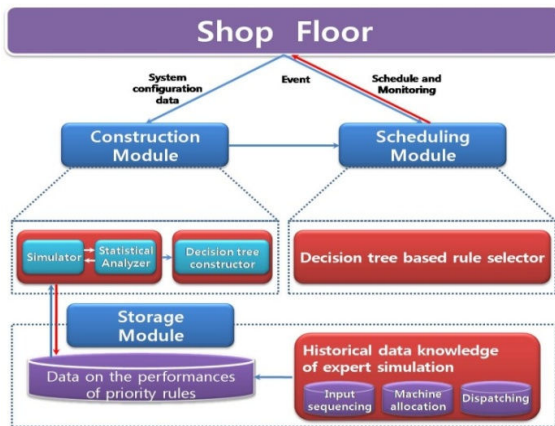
Shop Floor

System configuration data

Event

Schedule and Monitoring

Construction Module

Scheduling Module

Simulator

Statistical Analyzer

Decision tree constructor

Decision tree based rule selector

Storage Module

Data on the performances of priority rules

Historical data knowledge of expert simulation

Input sequencing

Machine allocation

Dispatching